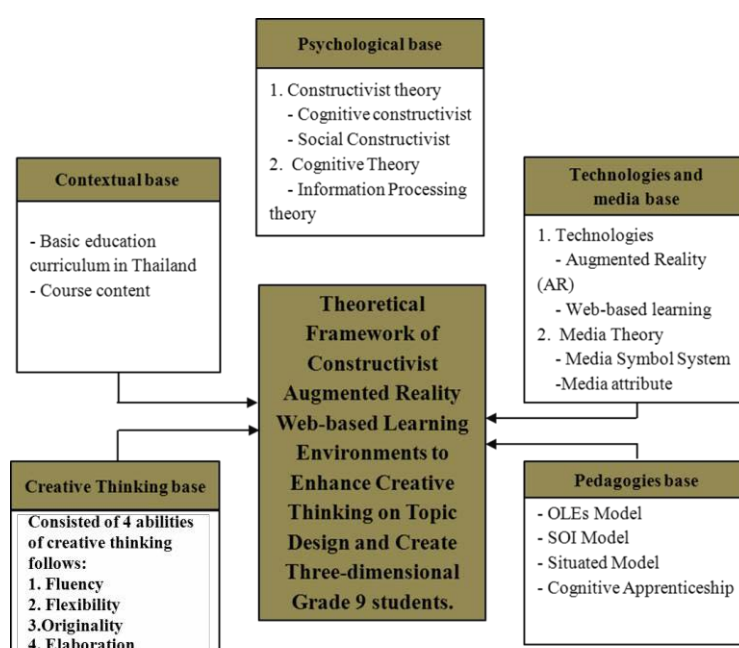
Psychological base

1. Constructivist theory
- Cognitive constructivist
- Social Constructivist
2. Cognitive Theory
- Information Processing theory

Contextual base

- Basic education curriculum in Thailand
- Course content

Technologies and media base

1. Technologies
- Augmented Reality (AR)
- Web-based learning
2. Media Theory
- Media Symbol System
-Media attribute

Theoretical Framework of Constructivist Augmented Reality Web-based Learning Environments to Enhance Creative Thinking on Topic Design and Create Three-dimensional Grade 9 students.

Creative Thinking base

Consisted of 4 abilities of creative thinking follows:
1. Fluency
2. Flexibility
3.Originality
4. Elaboration

Pedagogies base

- OLEs Model
- SOI Model
- Situated Model
- Cognitive Apprenticeship